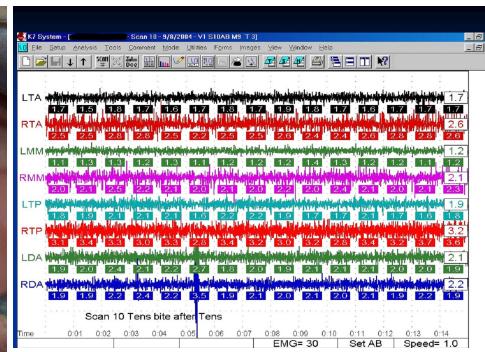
K7 System - [ Scan 10 - 9/8/2004 - V1 S10AB MS T 3]

File Setup Analysis Tools Comment Mode Utilities Forms Images View Window Help

LTA 1.7 1.5 1.8 1.7 1.6 1.7 1.8 1.7 1.9 1.8 1.7 1.6 1.7 1.7 1.7

RTA 2.5 2.5 2.8 2.8 2.5 2.2 2.5 2.6 2.6 2.4 2.6 2.4 2.8 2.8 2.6

LMM 1.1 1.3 1.3 1.2 1.3 1.1 1.2 1.2 1.4 1.3 1.2 1.2 1.1 1.2 1.2

RMM 2.0 2.1 2.5 2.2 2.1 2.0 2.0 2.1 2.4 2.4 2.1 2.0 2.1 2.3

LTP 1.8 1.9 2.1 2.1 1.6 2.2 2.2 1.9 1.7 2.1 1.7 1.7 1.6 1.9

RTP 3.1 3.4 3.3 3.0 3.3 2.8 3.4 3.2 3.0 3.2 2.8 3.4 3.2 3.7 3.6

LDA 1.9 2.0 2.4 2.1 2.2 2.7 1.8 2.0 1.9 2.1 2.1 2.0 2.0 1.9 2.1

RDA 1.9 1.9 2.2 2.4 2.2 3.5 1.9 2.1 2.0 2.1 2.0 2.1 1.9 2.2 1.9 2.2

Scan 10 Tens bite after Tens

Time 0:01 0:02 0:03 0:04 0:05 0:06 0:07 0:08 0:09 0:10 0:11 0:12 0:13 0:14

EMG= 30 Set AB Speed= 1.0